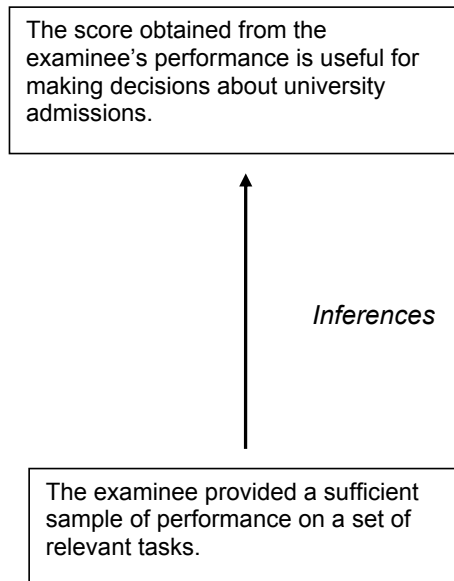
The score obtained from the examinee’s performance is useful for making decisions about university admissions.

Inferences

The examinee provided a sufficient sample of performance on a set of relevant tasks.